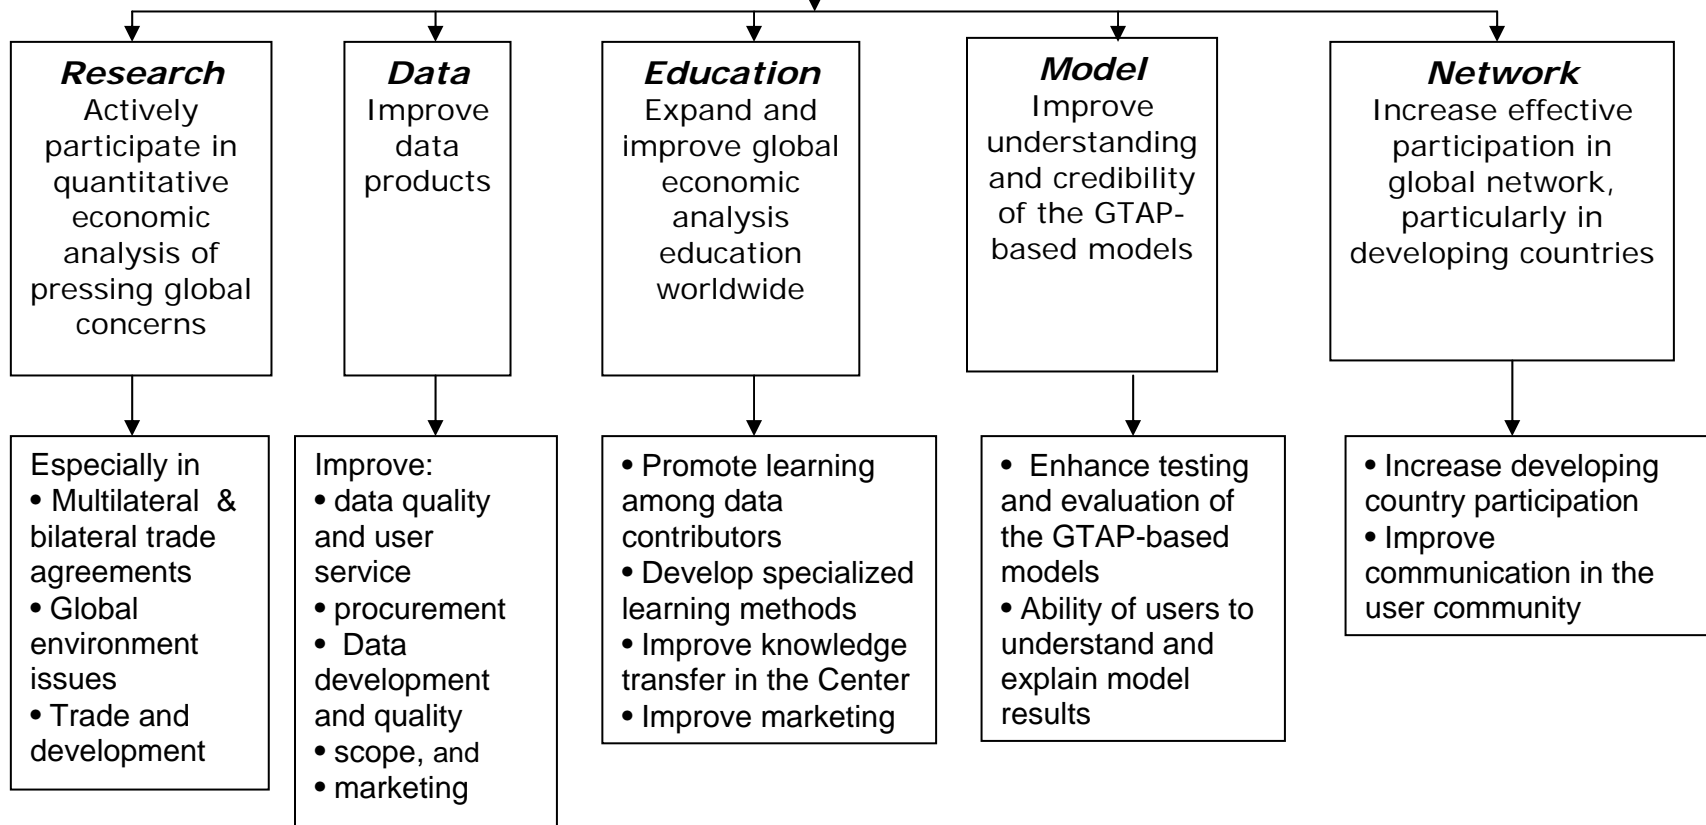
*Research*
Actively participate in quantitative economic analysis of pressing global concerns

Especially in
• Multilateral & bilateral trade agreements
• Global environment issues
• Trade and development

*Data*
Improve data products

Improve:
• data quality and user service
• procurement
• Data development and quality
• scope, and
• marketing

*Education*
Expand and improve global economic analysis education worldwide

• Promote learning among data contributors
• Develop specialized learning methods
• Improve knowledge transfer in the Center
• Improve marketing

*Model*
Improve understanding and credibility of the GTAP-based models

• Enhance testing and evaluation of the GTAP-based models
• Ability of users to understand and explain model results

*Network*
Increase effective participation in global network, particularly in developing countries

• Increase developing country participation
• Improve communication in the user community